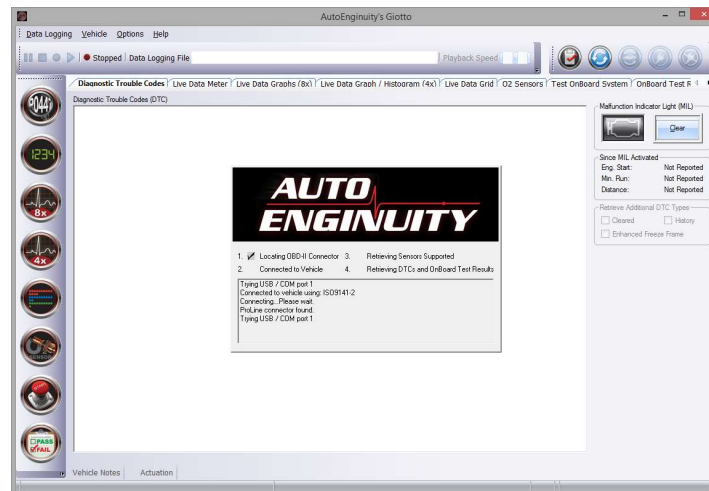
AutoEnginuity's Giotto

Data Logging Vehicle Options Help

Stopped | Data Logging File Playback Speed

Diagnostic Trouble Codes | Live Data Meter | Live Data Graphs (8x) | Live Data Graph / Histogram (4x) | Live Data Grid | O2 Sensors | Test OnBoard System | OnBoard Test R

Diagnostic Trouble Codes (DTC)

P0449

1234

8x

4x

PASS
FAIL

AUTO ENGINUITY

1. Locating OBD-II Connector 3. Retrieving Sensors Supported
2. Connected to Vehicle 4. Retrieving DTCs and OnBoard Test Results

Trying USB / COM port 1
Connected to vehicle using: ISO9141-2
Connecting...Please wait.
ProLine connector found.
Trying USB / COM port 1

Malfunction Indicator Light (MIL)

Clear

Since MIL Activated
Eng. Start: Not Reported
Min. Run: Not Reported
Distance: Not Reported

Retrieve Additional DTC Types
Cleared
History
Enhanced Freeze Frame

Vehicle Notes Actuation